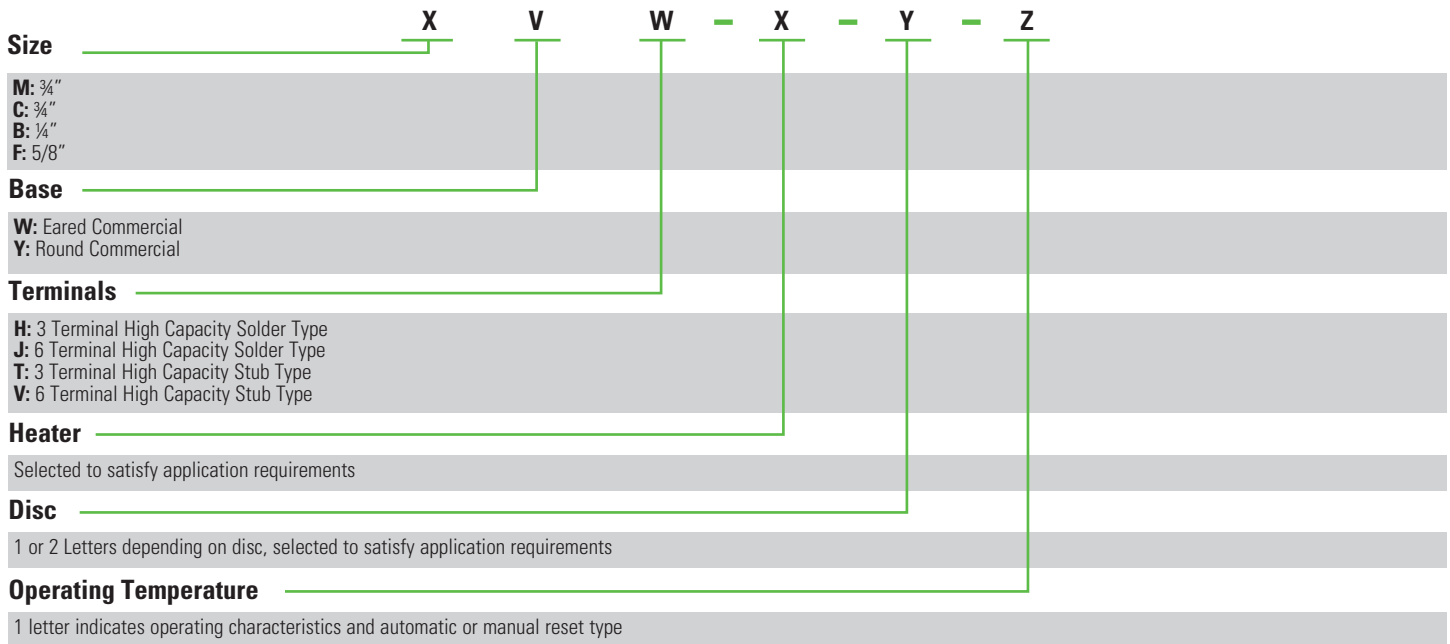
X V W – X – Y – Z

Size

M: ¾″
C: ¾″
B: ¼″
F: 5/8″

Base

W: Eared Commercial
Y: Round Commercial

Terminals

H: 3 Terminal High Capacity Solder Type
J: 6 Terminal High Capacity Solder Type
T: 3 Terminal High Capacity Stub Type
V: 6 Terminal High Capacity Stub Type

Heater

Selected to satisfy application requirements

Disc

1 or 2 Letters depending on disc, selected to satisfy application requirements

Operating Temperature

1 letter indicates operating characteristics and automatic or manual reset type